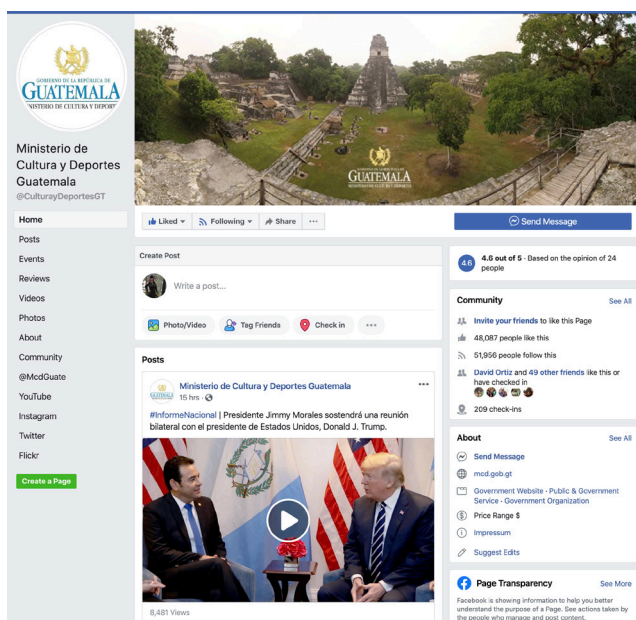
GOBIERNO DE LA REPÚBLICA DE
GUATEMALA
MINISTERIO DE CULTURA Y DEPORTES

Ministerio de Cultura y Deportes Guatemala
@CulturayDeportesGT

Home
Posts
Events
Reviews
Videos
Photos
About
Community
@McdGuate
YouTube
Instagram
Twitter
Flickr

Create a Page

GOBIERNO DE LA REPÚBLICA DE
GUATEMALA
MINISTERIO DE CULTURA Y DEPORTES

Liked
Following
Share
···
Send Message

Create Post
Write a post...
Photo/Video
Tag Friends
Check in
···

Posts
Ministerio de Cultura y Deportes Guatemala
15 hrs ·
#InformeNacional | Presidente Jimmy Morales sostendrá una reunión bilateral con el presidente de Estados Unidos, Donald J. Trump.
8,481 Views

4.6
4.6 out of 5 · Based on the opinion of 24 people

Community
See All
Invite your friends to like this Page
48,087 people like this
51,956 people follow this
David Ortiz and 49 other friends like this or have checked in
209 check-ins

About
See All
Send Message
mcd.gob.gt
Government Website · Public & Government Service · Government Organization
Price Range $
Impressum
Suggest Edits

Page Transparency
See More
Facebook is showing information to help you better understand the purpose of a Page. See actions taken by the people who manage and post content.